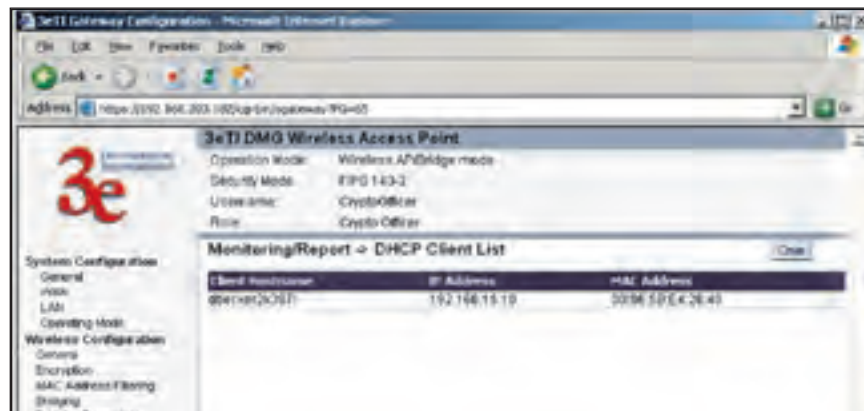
3eTI Gateway Configuration - Microsoft Internet Explorer

File Edit View Favorites Tools Help

Back

Address https://192.168.203.182/cgi-bin/sgateway?PG=65

Go

3e

3eTI DMG Wireless Access Point

Operation Mode: Wireless AP/Bridge mode

Security Mode: FIPS 140-2

Username: CryptoOfficer

Role: Crypto Officer

Monitoring/Report -> DHCP Client List

Clear

| Client Hostname | IP Address | MAC Address |
|---|---|---|
| dtervet(2OST) | 192.168.15.10 | 00:06:5B:E4:26:40 |

System Configuration
General
WAN
LAN
Operating Mode
Wireless Configuration
General
Encryption
MAC Address Filtering
Bridging